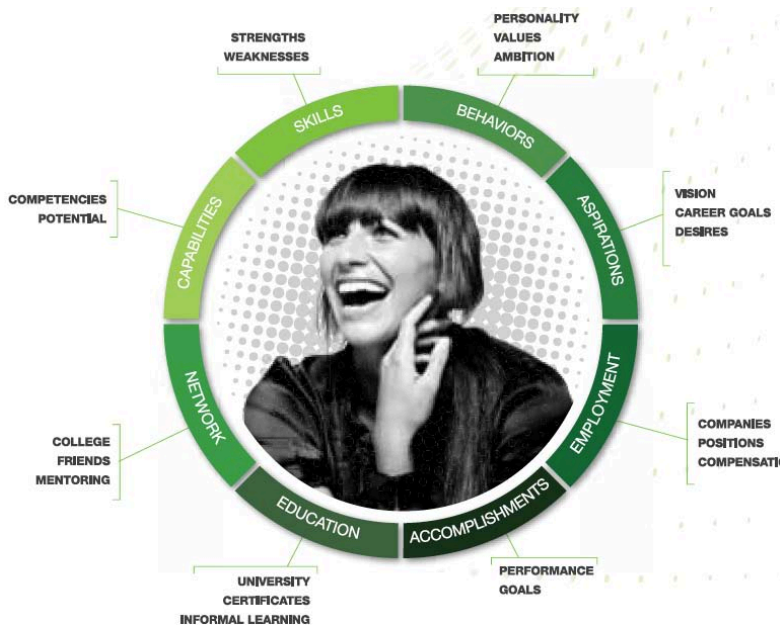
STRENGTHS
WEAKNESSES

PERSONALITY
VALUES
AMBITION

SKILLS

BEHAVIORS

COMPETENCIES
POTENTIAL

CAPABILITIES

ASPIRATIONS

VISION
CAREER GOALS
DESIRES

NETWORK

EMPLOYMENT

COLLEGE
FRIENDS
MENTORING

COMPANIES
POSITIONS
COMPENSATI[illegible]

EDUCATION

ACCOMPLISHMENTS

PERFORMANCE
GOALS

UNIVERSITY
CERTIFICATES
INFORMAL LEARNING